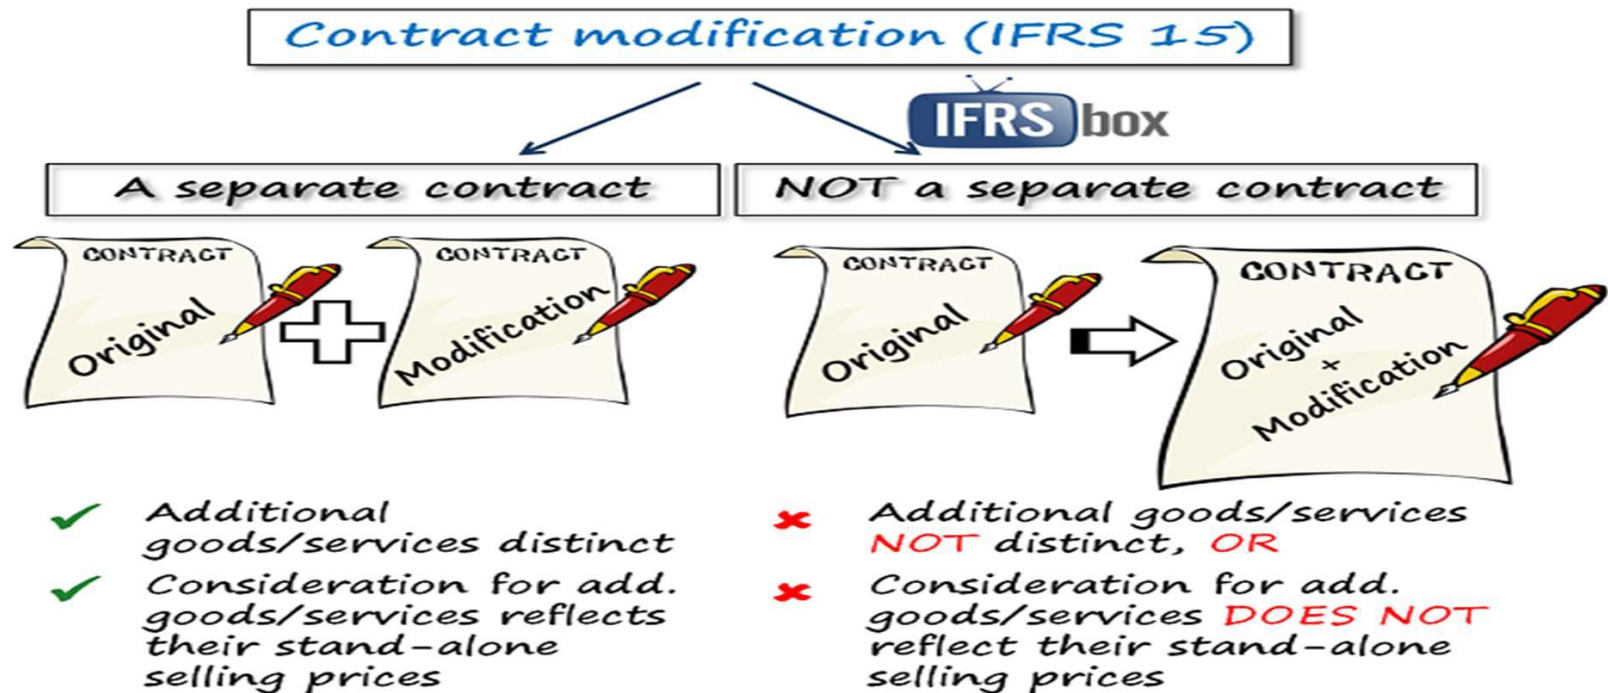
Contract modification (IFRS 15)

IFRS box

A separate contract

NOT a separate contract

CONTRACT
Original

CONTRACT
Modification

CONTRACT
Original

CONTRACT
Original
+
Modification

✓ Additional goods/services distinct

✓ Consideration for add. goods/services reflects their stand-alone selling prices

✗ Additional goods/services NOT distinct, OR

✗ Consideration for add. goods/services DOES NOT reflect their stand-alone selling prices